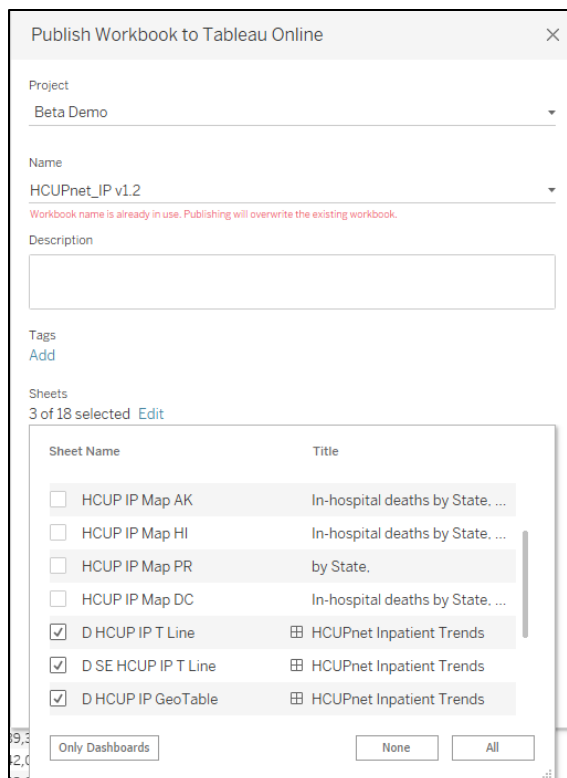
Publish Workbook to Tableau Online

Project
Beta Demo

Name
HCUPnet_IP v1.2
Workbook name is already in use. Publishing will overwrite the existing workbook.

Description

Tags
Add

Sheets
3 of 18 selected Edit

| Sheet Name | Title |
|---|---|
| HCUP IP Map AK | In-hospital deaths by State, ... |
| HCUP IP Map HI | In-hospital deaths by State, ... |
| HCUP IP Map PR | by State, |
| HCUP IP Map DC | In-hospital deaths by State, ... |
| D HCUP IP T Line | HCUPnet Inpatient Trends |
| D SE HCUP IP T Line | HCUPnet Inpatient Trends |
| D HCUP IP GeoTable | HCUPnet Inpatient Trends |

Only Dashboards
None
All

39,3
42,0